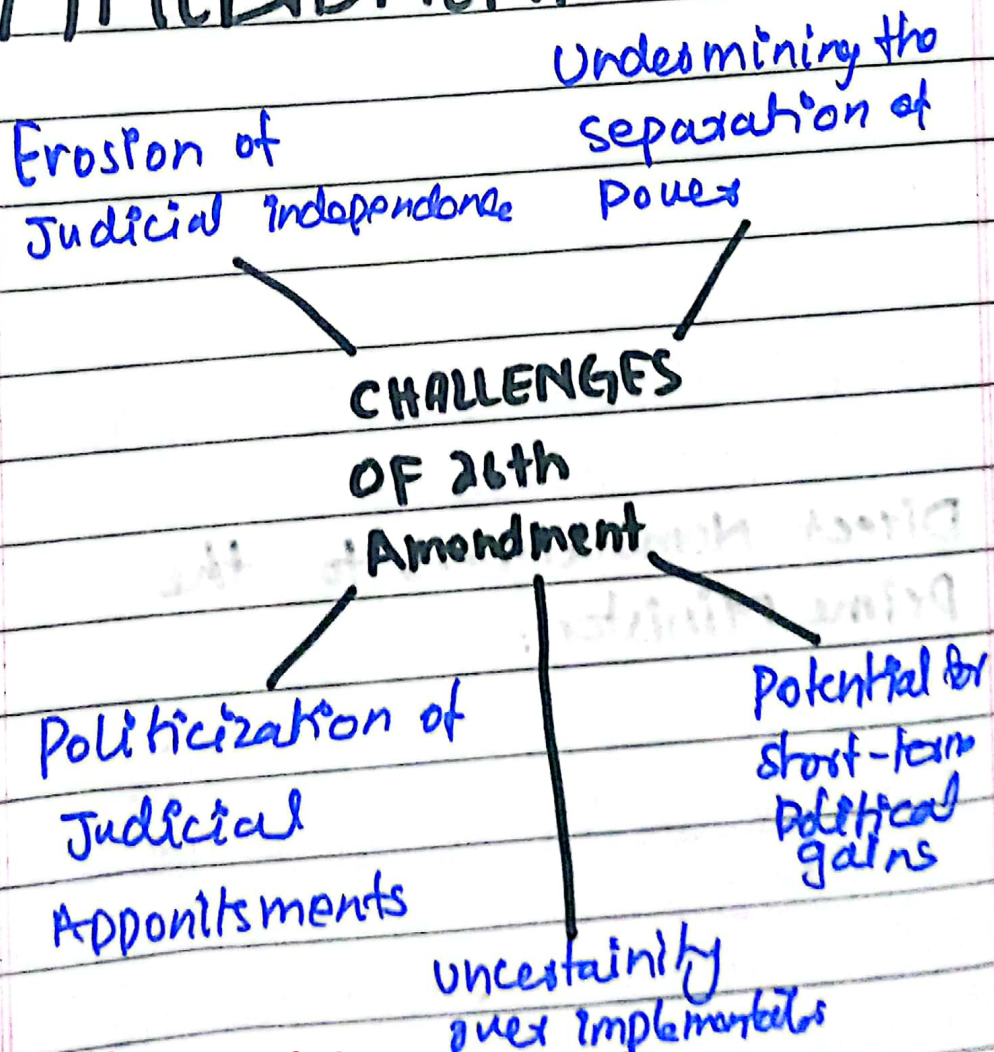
Erosion of Judicial independence

Undermining the separation of power

CHALLENGES OF 26th Amendment

Politicization of Judicial Appointments

Uncertainity over implementation

Potential for short-term political gains